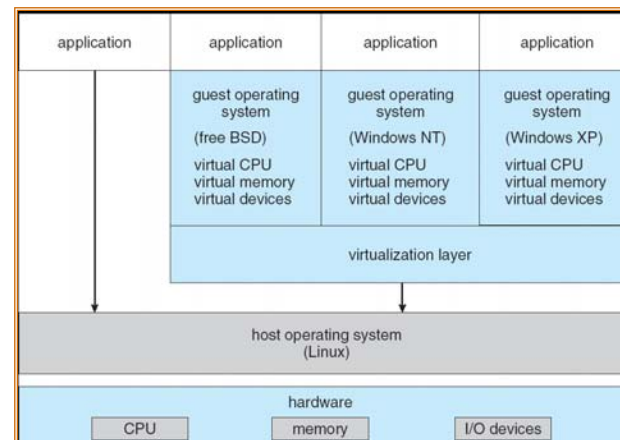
application

application

guest operating system

(free BSD)

virtual CPU
virtual memory
virtual devices

application

guest operating system

(Windows NT)

virtual CPU
virtual memory
virtual devices

application

guest operating system

(Windows XP)

virtual CPU
virtual memory
virtual devices

virtualization layer

host operating system
(Linux)

hardware

CPU

memory

I/O devices